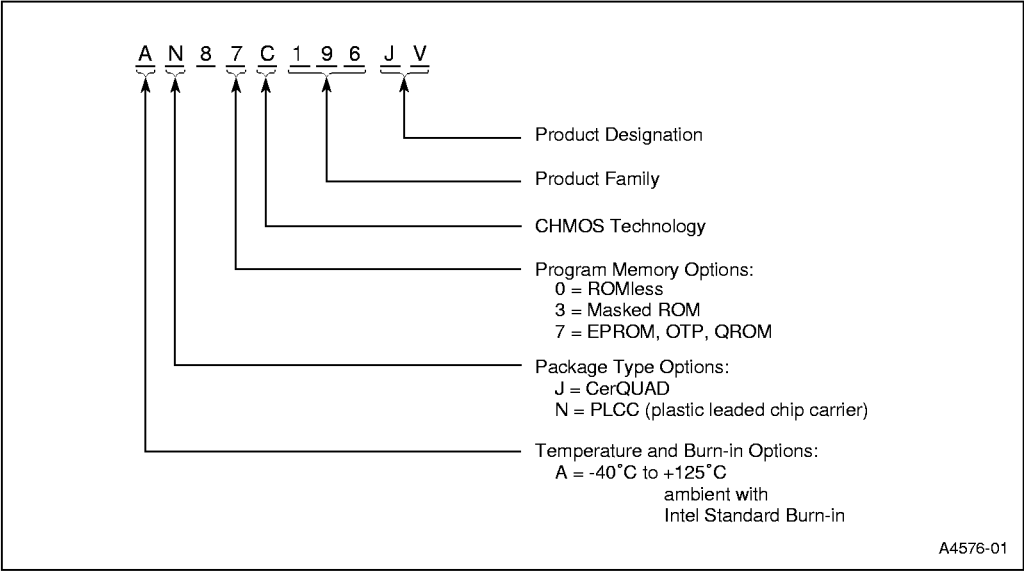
A N 8 7 C 1 9 6 J V

Product Designation

Product Family

CHMOS Technology

Program Memory Options:
0 = ROMless
3 = Masked ROM
7 = EPROM, OTP, QROM

Package Type Options:
J = CerQUAD
N = PLCC (plastic leaded chip carrier)

Temperature and Burn-in Options:
A = -40˚C to +125˚C
ambient with
Intel Standard Burn-in

A4576-01